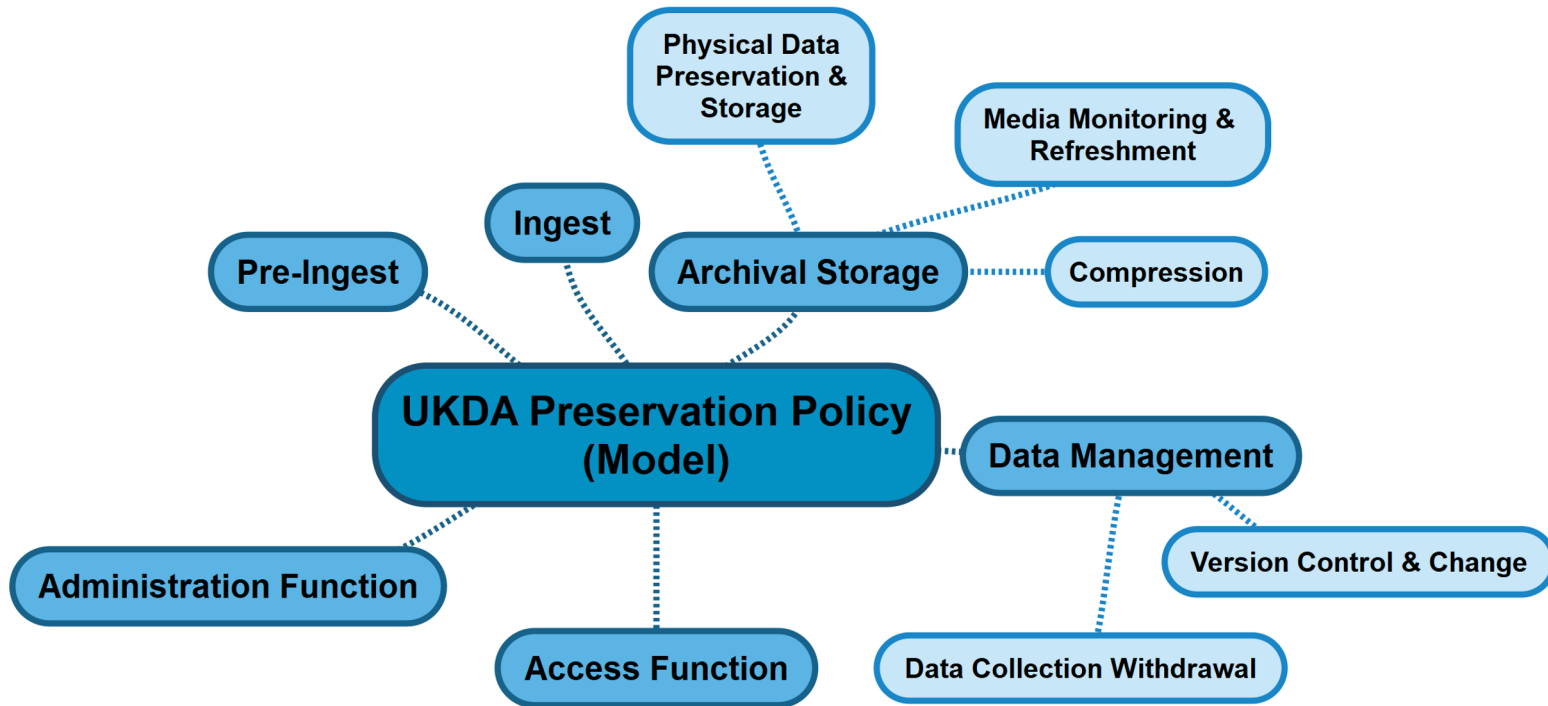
Physical Data Preservation & Storage

Media Monitoring & Refreshment

Ingest

Pre-Ingest

Archival Storage

Compression

UKDA Preservation Policy (Model)

Data Management

Version Control & Change

Administration Function

Access Function

Data Collection Withdrawal